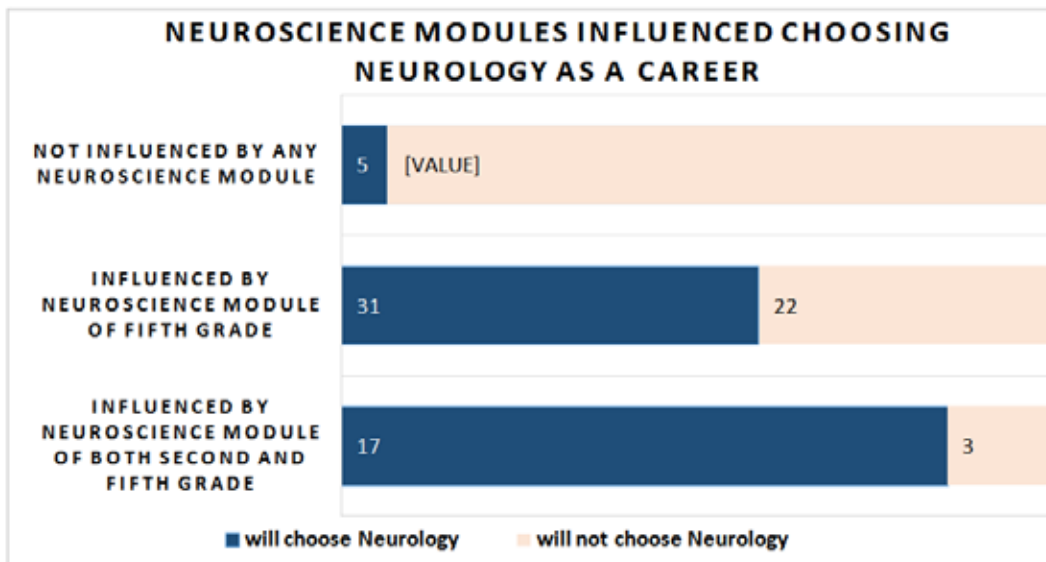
NEUROSCIENCE MODULES INFLUENCED CHOOSING NEUROLOGY AS A CAREER

NOT INFLUENCED BY ANY NEUROSCIENCE MODULE

5

[VALUE]

INFLUENCED BY NEUROSCIENCE MODULE OF FIFTH GRADE

31

22

INFLUENCED BY NEUROSCIENCE MODULE OF BOTH SECOND AND FIFTH GRADE

17

3

will choose Neurology

will not choose Neurology